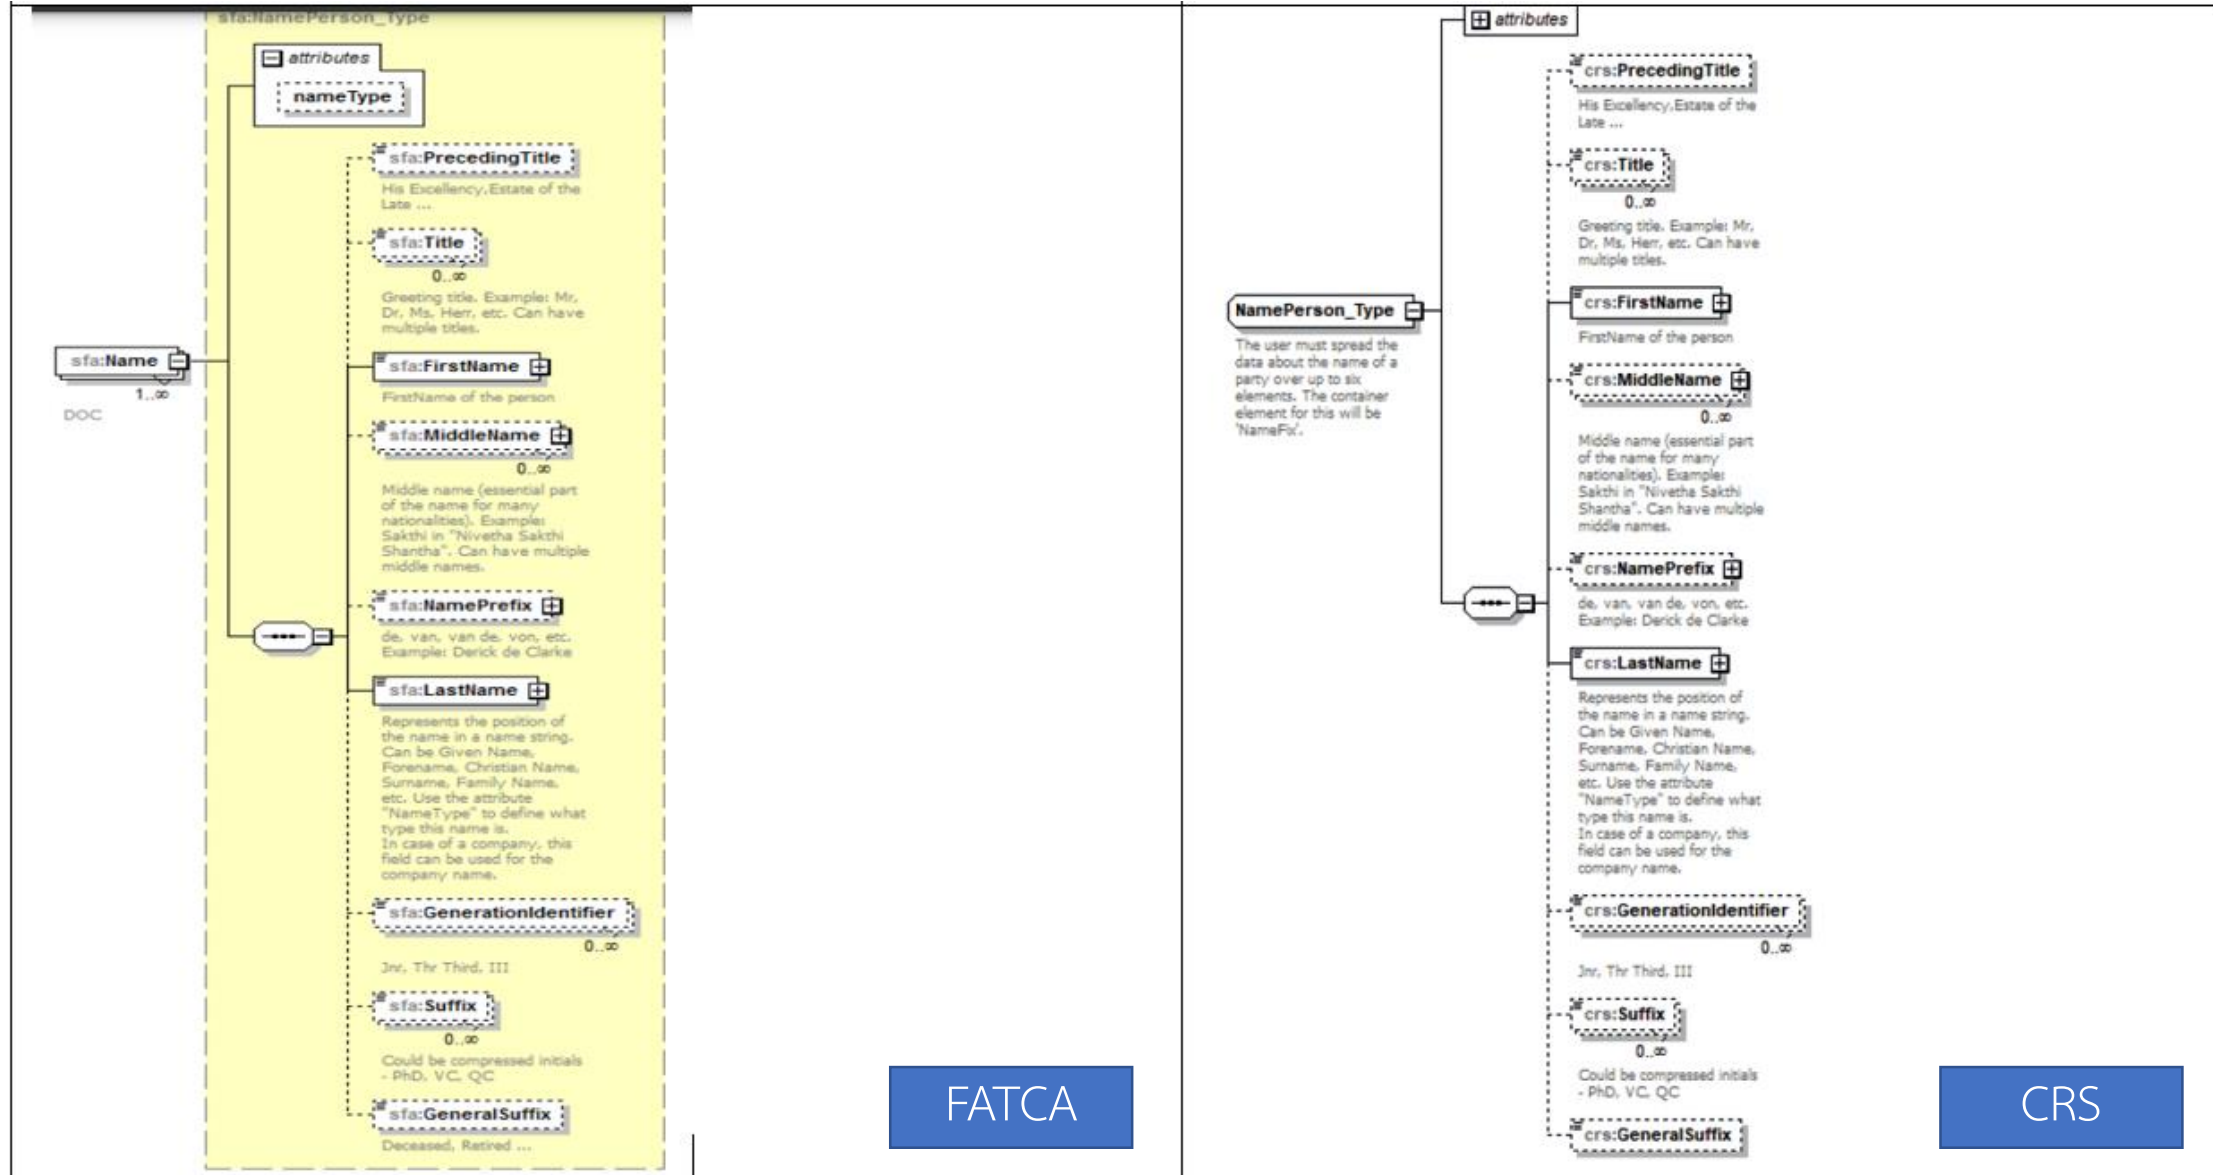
sfa:NamePerson_Type

attributes

nameType

sfa:PrecedingTitle

His Excellency,Estate of the Late ...

sfa:Title

0..∞

Greeting title. Example: Mr. Dr. Ms. Herr. etc. Can have multiple titles.

sfa:Name

1..∞

DOC

sfa:FirstName

FirstName of the person

sfa:MiddleName

0..∞

Middle name (essential part of the name for many nationalities). Example: Sakthi in "Nivetha Sakthi Shantha". Can have multiple middle names.

sfa:NamePrefix

de, van, van de, von, etc. Example: Derick de Clarke

sfa:LastName

Represents the position of the name in a name string. Can be Given Name, Forename, Christian Name, Surname, Family Name, etc. Use the attribute "NameType" to define what type this name is. In case of a company, this field can be used for the company name.

sfa:GenerationIdentifier

0..∞

Jnr, Thr Third, III

sfa:Suffix

0..∞

Could be compressed initials - PhD, VC, QC

sfa:GeneralSuffix

Deceased, Retired ...

FATCA

attributes

crs:PrecedingTitle

His Excellency,Estate of the Late ...

crs:Title

0..∞

Greeting title. Example: Mr. Dr. Ms. Herr. etc. Can have multiple titles.

NamePerson_Type

The user must spread the data about the name of a party over up to six elements. The container element for this will be 'NameFix'.

crs:FirstName

FirstName of the person

crs:MiddleName

0..∞

Middle name (essential part of the name for many nationalities). Example: Sakthi in "Nivetha Sakthi Shantha". Can have multiple middle names.

crs:NamePrefix

de, van, van de, von, etc. Example: Derick de Clarke

crs:LastName

Represents the position of the name in a name string. Can be Given Name, Forename, Christian Name, Surname, Family Name, etc. Use the attribute "NameType" to define what type this name is. In case of a company, this field can be used for the company name.

crs:GenerationIdentifier

0..∞

Jnr, Thr Third, III

crs:Suffix

0..∞

Could be compressed initials - PhD, VC, QC

crs:GeneralSuffix

CRS